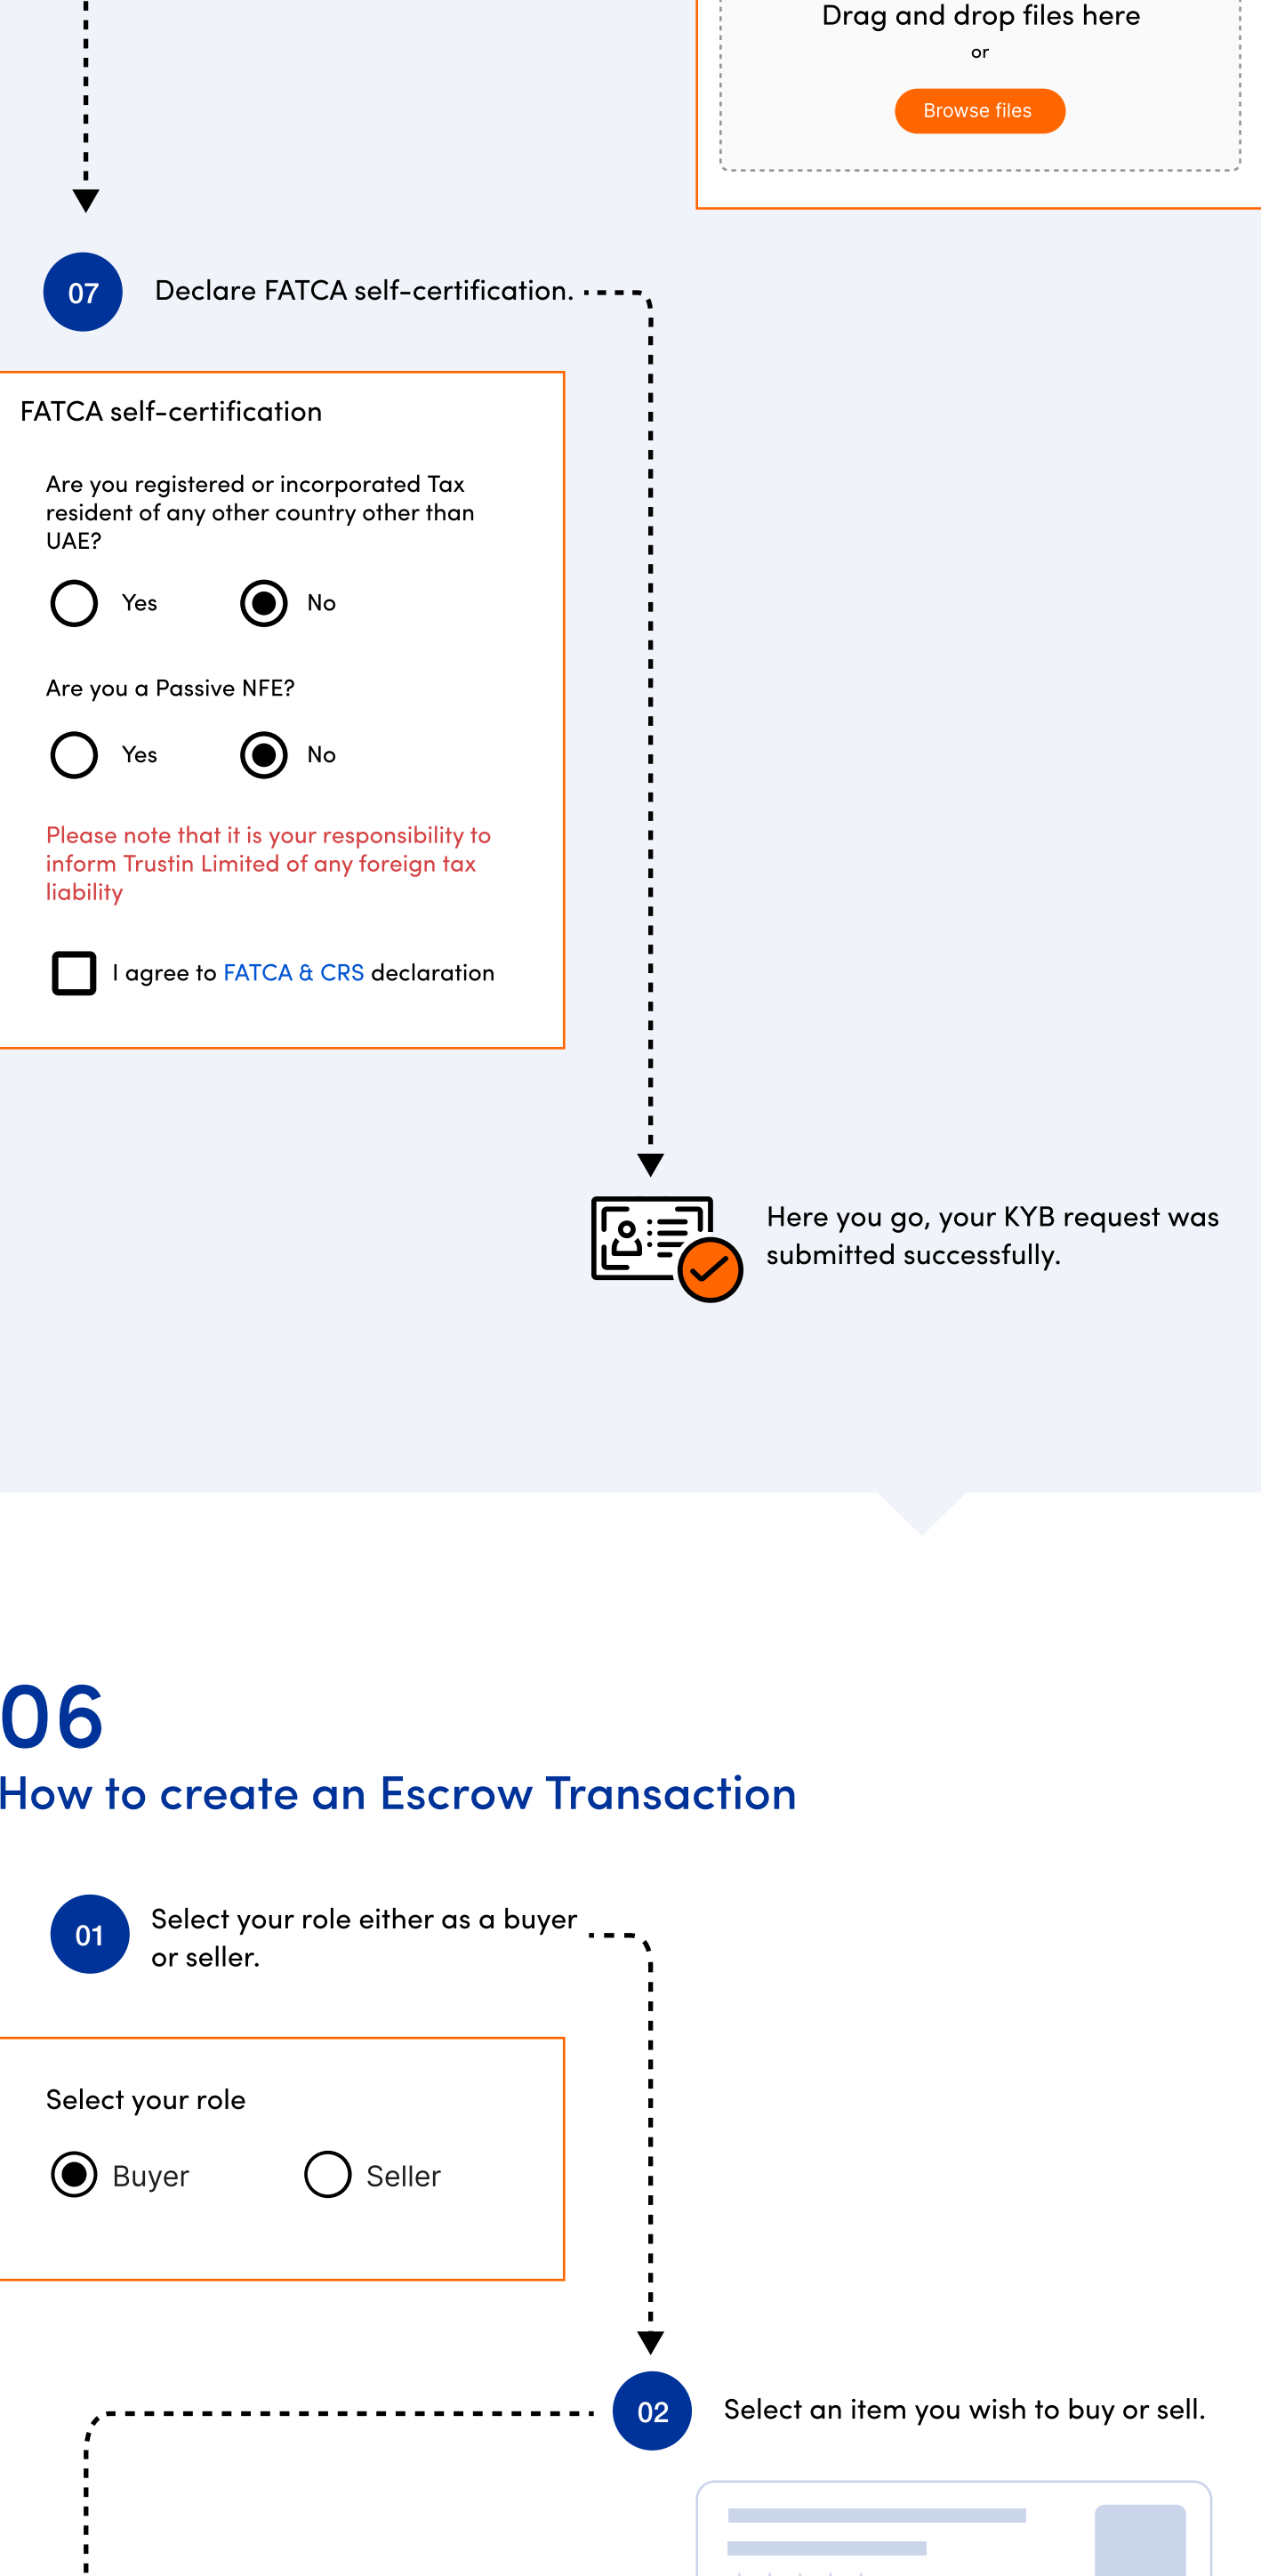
Drag and drop files here
or
Browse files

07 Declare FATCA self-certification.

FATCA self-certification

Are you registered or incorporated Tax resident of any other country other than UAE?

Yes No

Are you a Passive NFE?

Yes No

Please note that it is your responsibility to inform Trustin Limited of any foreign tax liability

I agree to FATCA & CRS declaration

Here you go, your KYB request was submitted successfully.

06
How to create an Escrow Transaction

01 Select your role either as a buyer or seller.

Select your role

Buyer Seller

02 Select an item you wish to buy or sell.